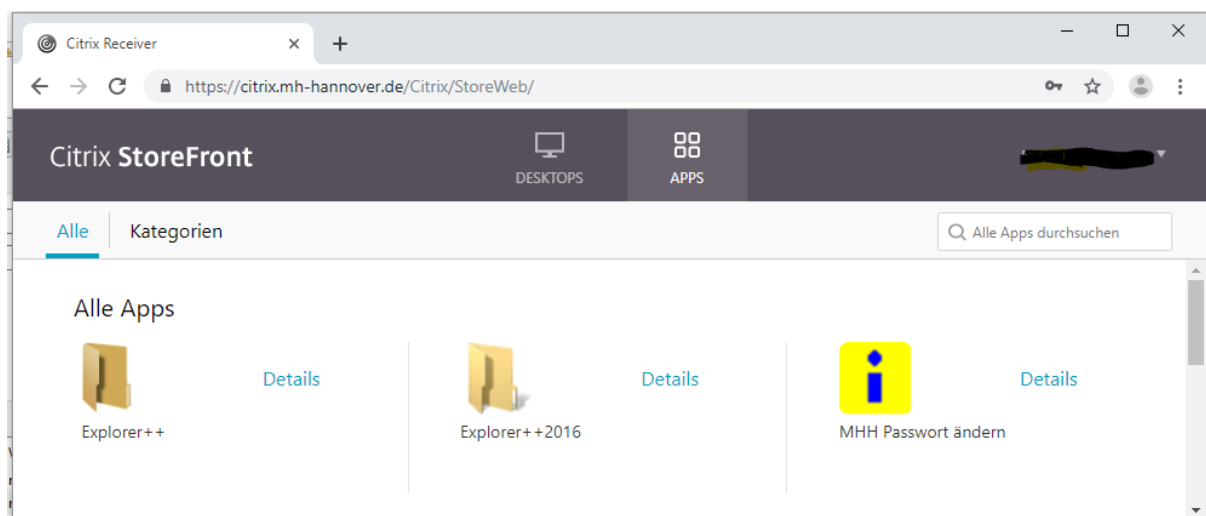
Citrix Receiver

https://citrix.mh-hannover.de/Citrix/StoreWeb/

Citrix StoreFront

DESKTOPS

APPS

Alle

Kategorien

Alle Apps durchsuchen

Alle Apps

Details

Explorer++

Details

Explorer++2016

Details

MHH Passwort ändern